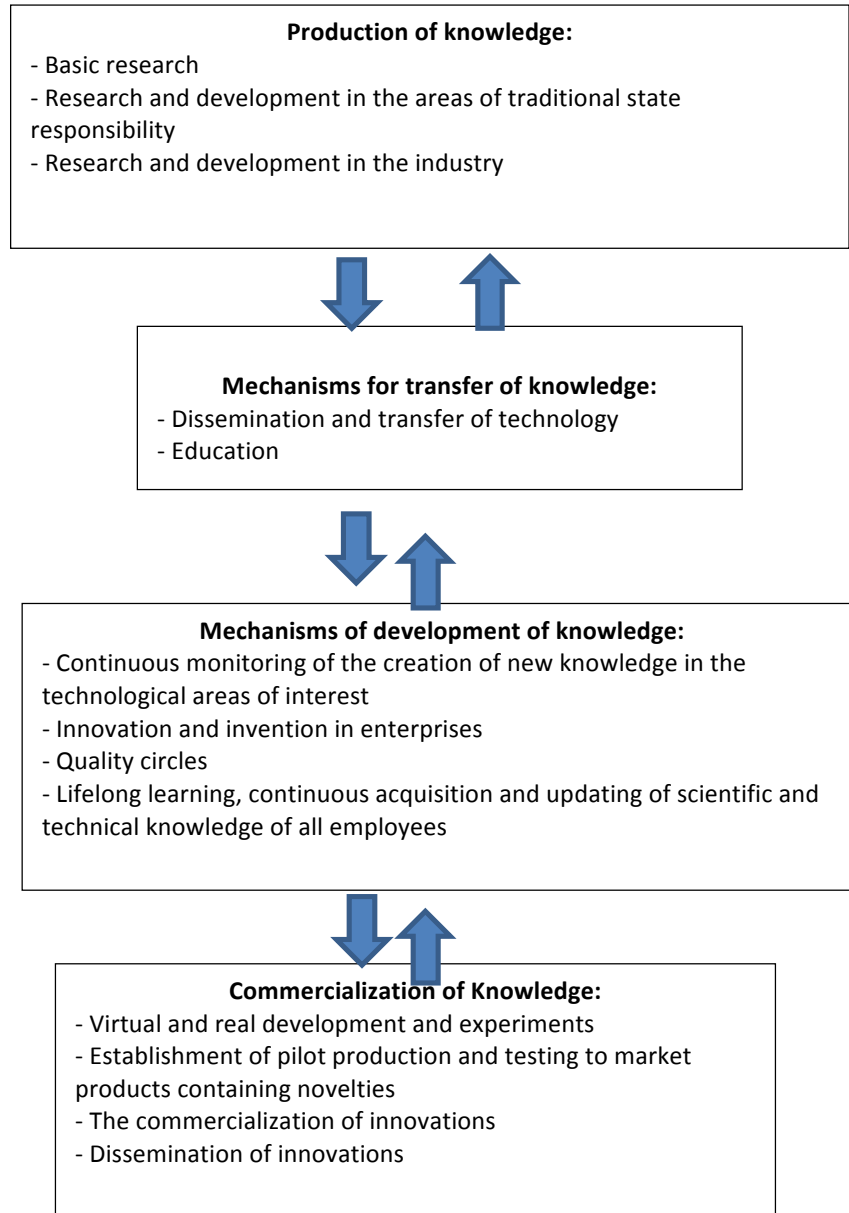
**Production of knowledge:**

- Basic research
- Research and development in the areas of traditional state responsibility
- Research and development in the industry

**Mechanisms for transfer of knowledge:**

- Dissemination and transfer of technology
- Education

**Mechanisms of development of knowledge:**

- Continuous monitoring of the creation of new knowledge in the technological areas of interest
- Innovation and invention in enterprises
- Quality circles
- Lifelong learning, continuous acquisition and updating of scientific and technical knowledge of all employees

**Commercialization of Knowledge:**

- Virtual and real development and experiments
- Establishment of pilot production and testing to market products containing novelties
- The commercialization of innovations
- Dissemination of innovations